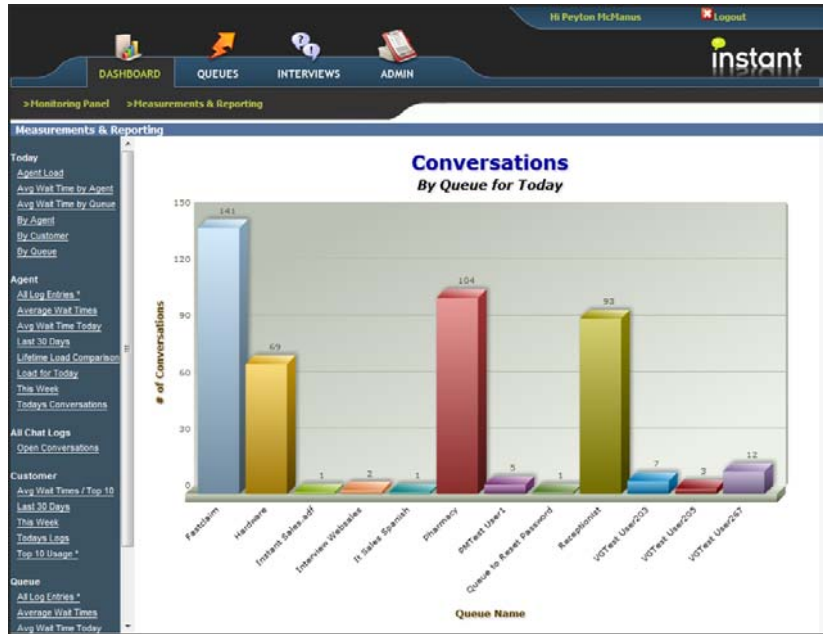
Hi Peyton McManus
Logout

DASHBOARD
QUEUES
INTERVIEWS
ADMIN

instant

>Monitoring Panel
>Measurements & Reporting

Measurements & Reporting

Today
Agent Load
Avg Wait Time by Agent
Avg Wait Time by Queue
By Agent
By Customer
By Queue

Agent
All Log Entries *
Average Wait Times
Avg Wait Time Today
Last 30 Days
Lifetime Load Comparison
Load for Today
This Week
Todays Conversations

All Chat Logs
Open Conversations

Customer
Avg Wait Times / Top 10
Last 30 Days
This Week
Todays Logs
Top 10 Usage *

Queue
All Log Entries *
Average Wait Times
Avg Wait Time Today

Conversations
By Queue for Today

150
120
90
60
30
0

# of Conversations

141
69
1
2
1
104
5
1
93
7
3
12

Fastclaim
Hardware
Instant Sales.adf
Interview Websales
It Sales Spanish
Pharmacy
PMTest User1
Queue to Reset Password
Receptionist
VGTest User203
VGTest User205
VGTest User267

Queue Name